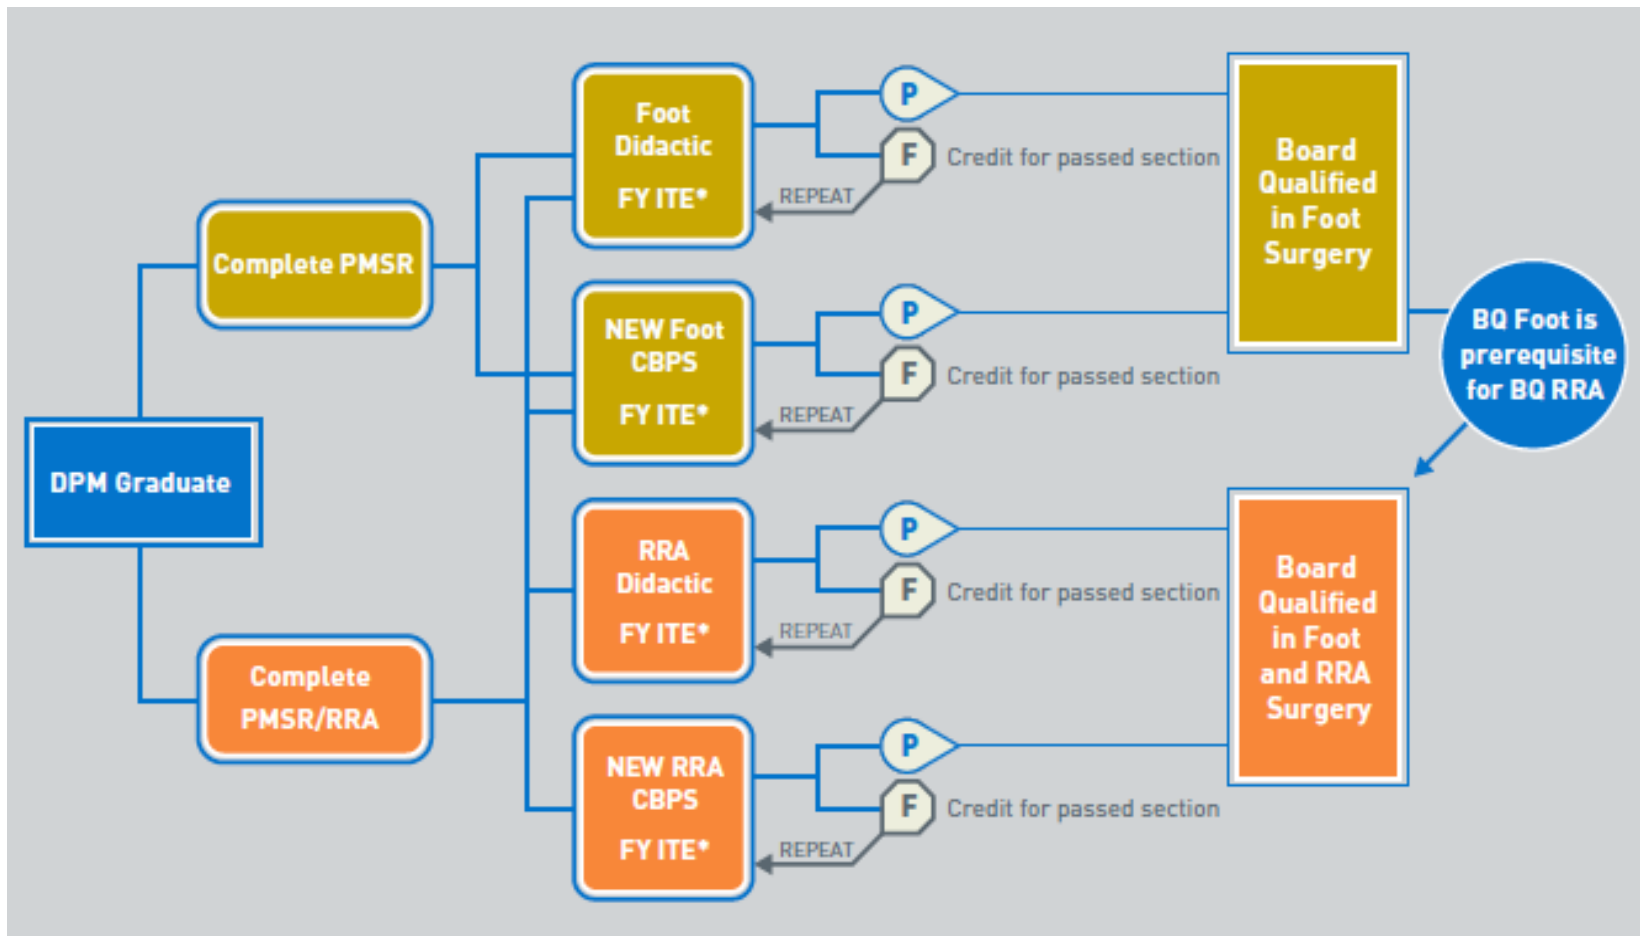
DPM Graduate

Complete PMSR

Complete PMSR/RRA

Foot Didactic
FY ITE*

P
F
Credit for passed section
REPEAT

NEW Foot CBPS
FY ITE*

P
F
Credit for passed section
REPEAT

RRA Didactic
FY ITE*

P
F
Credit for passed section
REPEAT

NEW RRA CBPS
FY ITE*

P
F
Credit for passed section
REPEAT

Board Qualified in Foot Surgery

BQ Foot is prerequisite for BQ RRA

Board Qualified in Foot and RRA Surgery